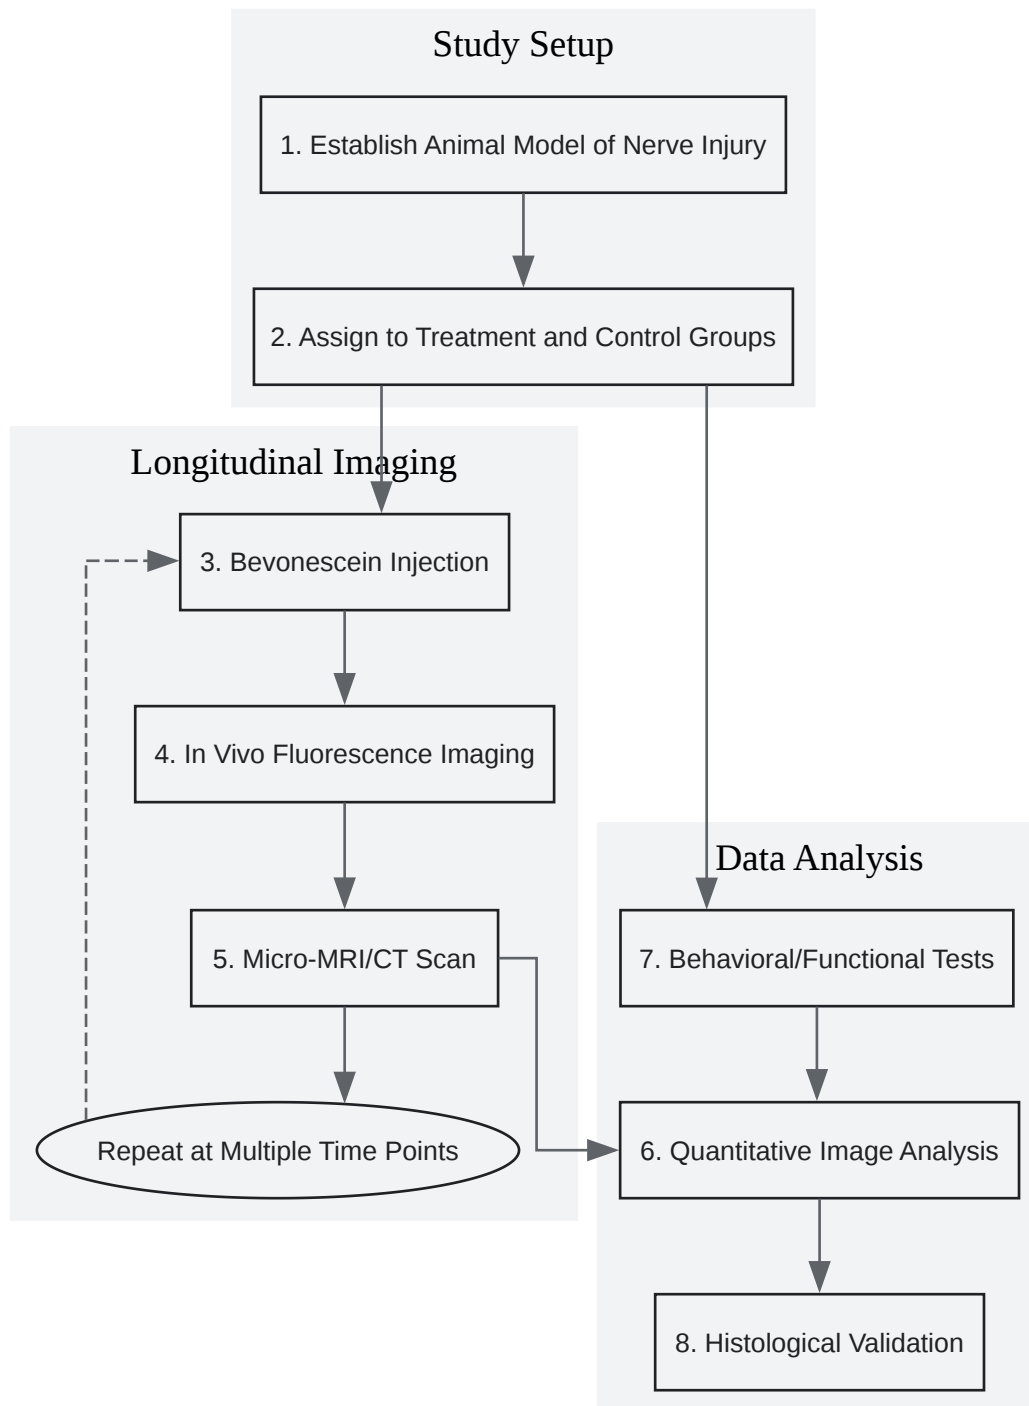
Study Setup

1. Establish Animal Model of Nerve Injury

2. Assign to Treatment and Control Groups

Longitudinal Imaging

3. Bevonescein Injection

4. In Vivo Fluorescence Imaging

5. Micro-MRI/CT Scan

Repeat at Multiple Time Points

Data Analysis

7. Behavioral/Functional Tests

6. Quantitative Image Analysis

8. Histological Validation